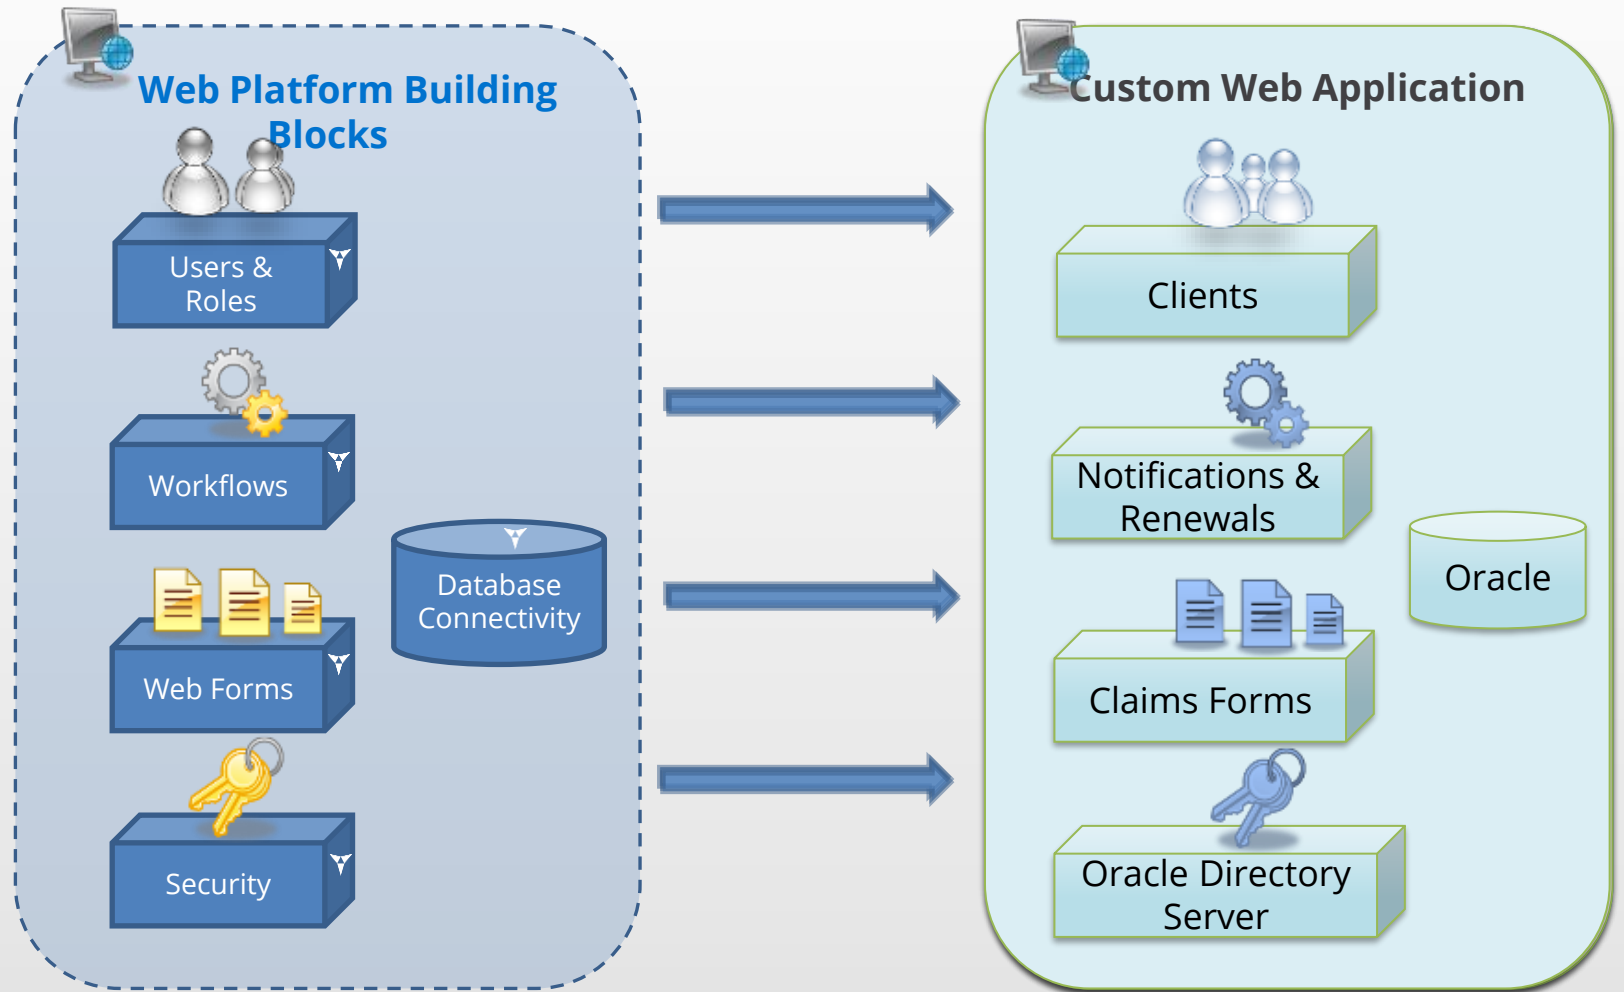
Web Platform Building Blocks

Users & Roles

Workflows

Web Forms

Security

Database Connectivity

Custom Web Application

Clients

Notifications & Renewals

Claims Forms

Oracle Directory Server

Oracle